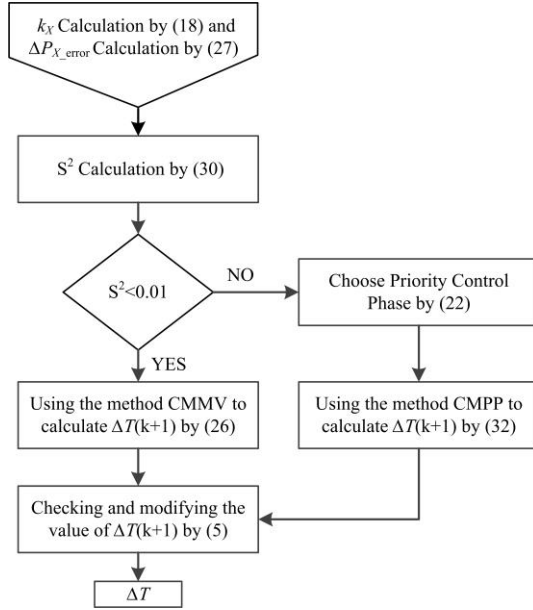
$k_X$ Calculation by (18) and $\Delta P_{X\_\text{error}}$ Calculation by (27)

$S^2$ Calculation by (30)

$S^2<0.01$

NO

YES

Choose Priority Control Phase by (22)

Using the method CMMV to calculate $\Delta T$(k+1) by (26)

Using the method CMPP to calculate $\Delta T$(k+1) by (32)

Checking and modifying the value of $\Delta T$(k+1) by (5)

$\Delta T$